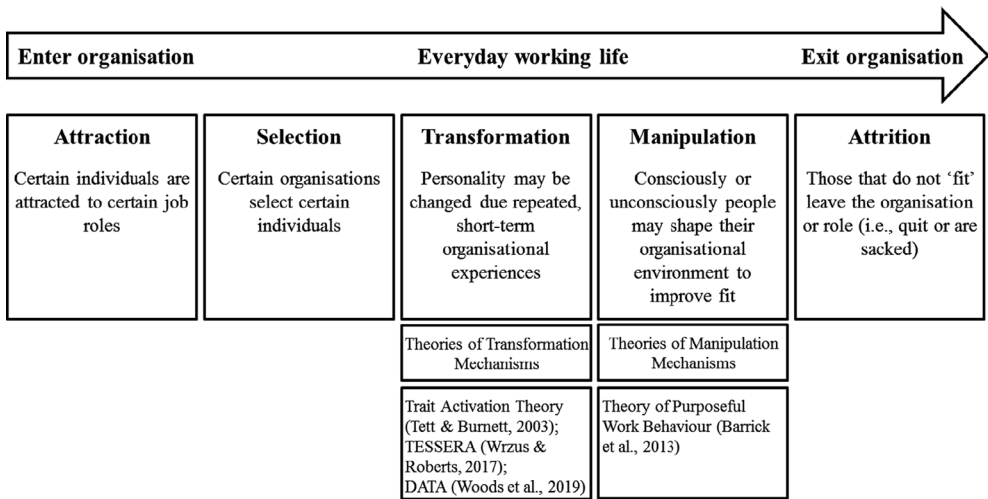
Enter organisation

Everyday working life

Exit organisation

Attraction

Certain individuals are attracted to certain job roles

Selection

Certain organisations select certain individuals

Transformation

Personality may be changed due repeated, short-term organisational experiences

Theories of Transformation Mechanisms

Trait Activation Theory (Tett & Burnett, 2003); TESSERA (Wrzus & Roberts, 2017); DATA (Woods et al., 2019)

Manipulation

Consciously or unconsciously people may shape their organisational environment to improve fit

Theories of Manipulation Mechanisms

Theory of Purposeful Work Behaviour (Barrick et al., 2013)

Attrition

Those that do not 'fit' leave the organisation or role (i.e., quit or are sacked)